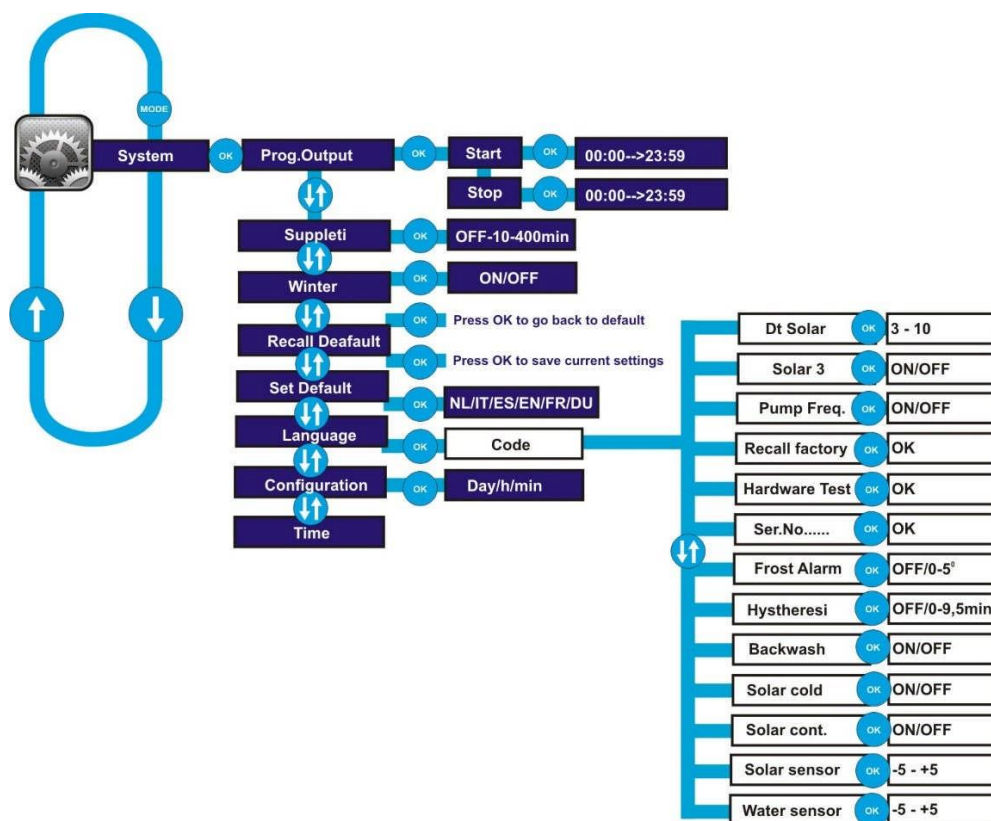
MODE

System OK Prog.Output OK Start OK 00:00-->23:59

Stop OK 00:00-->23:59

Suppleti OK OFF-10-400min

Winter OK ON/OFF

OK Press OK to go back to default

Recall Deafault

OK Press OK to save current settings

Set Default

OK NL/IT/ES/EN/FR/DU

Language

OK Code

Configuration OK Day/h/min

Time

Dt Solar OK 3 - 10

Solar 3 OK ON/OFF

Pump Freq. OK ON/OFF

Recall factory OK OK

Hardware Test OK OK

Ser.No...... OK OK

Frost Alarm OK OFF/0-5°

Hystheresi OK OFF/0-9,5min

Backwash OK ON/OFF

Solar cold OK ON/OFF

Solar cont. OK ON/OFF

Solar sensor OK -5 - +5

Water sensor OK -5 - +5